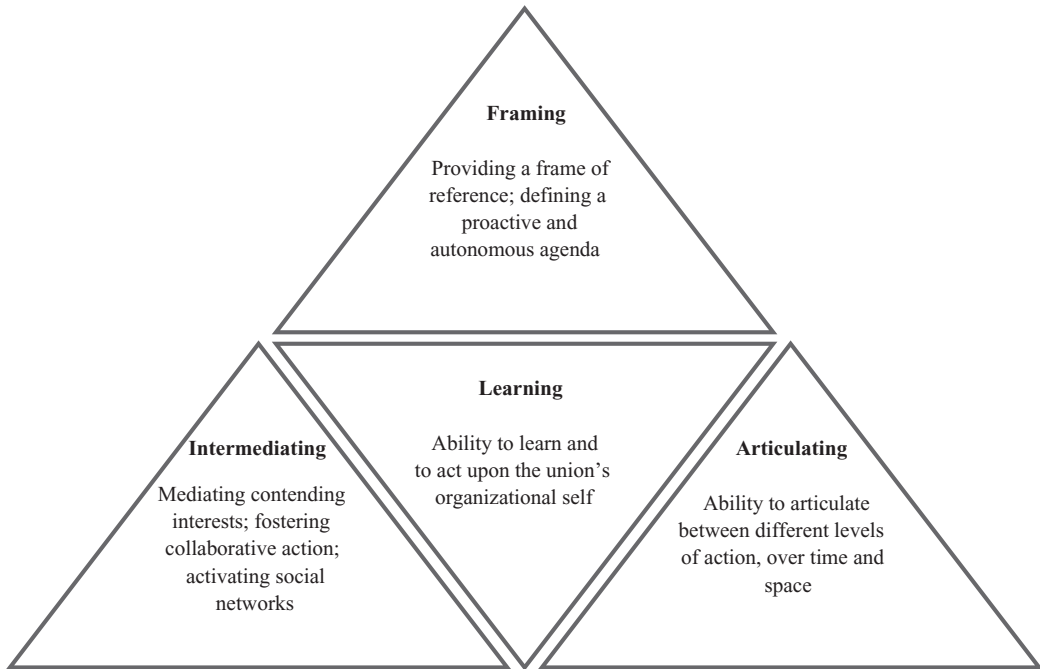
Framing

Providing a frame of reference; defining a proactive and autonomous agenda

Learning

Ability to learn and to act upon the union's organizational self

Intermediating

Mediating contending interests; fostering collaborative action; activating social networks

Articulating

Ability to articulate between different levels of action, over time and space